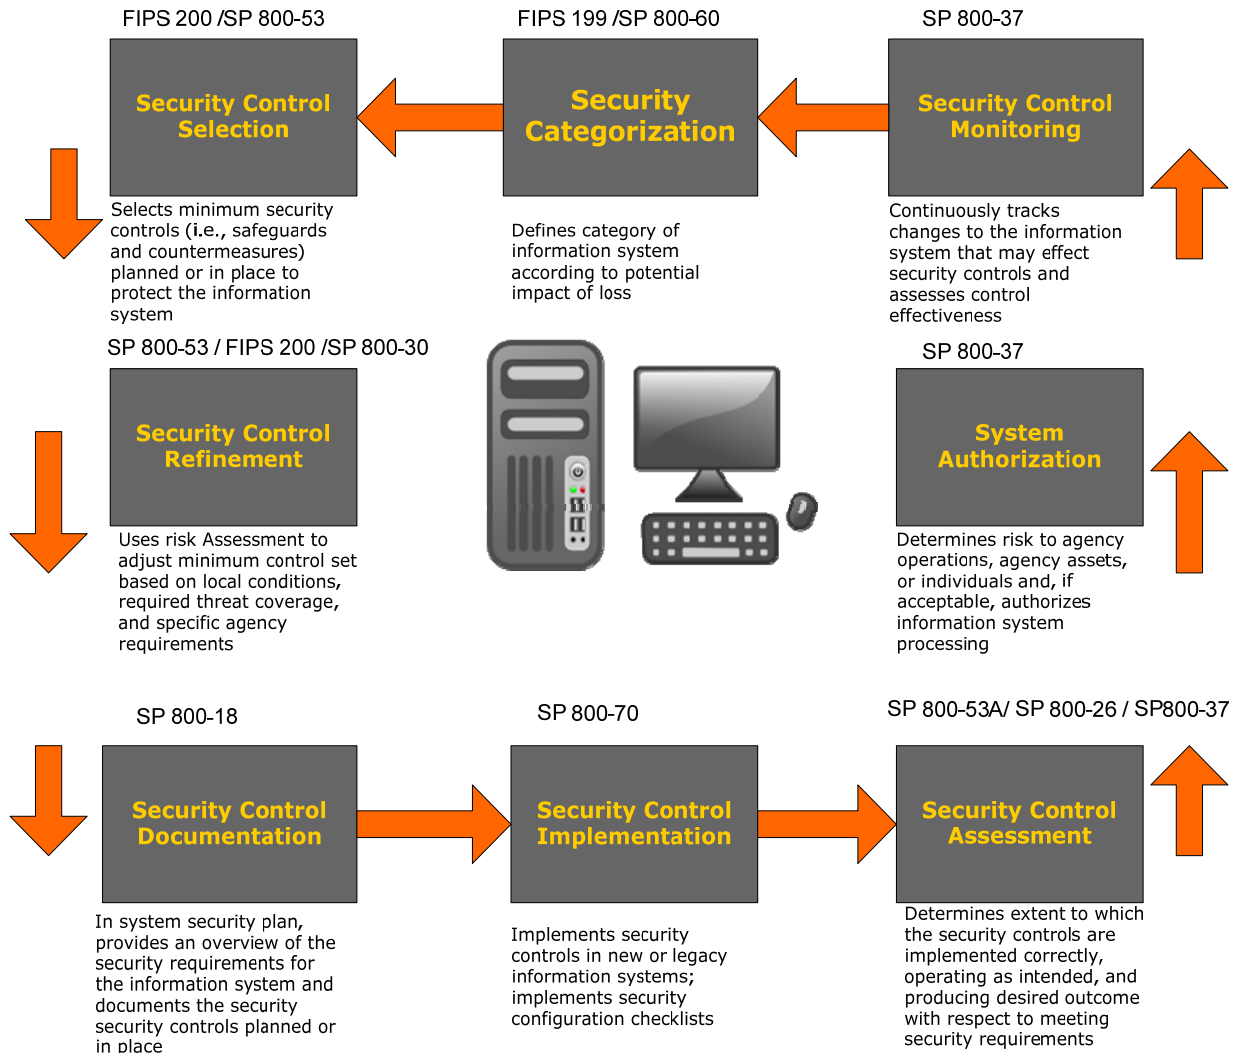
FIPS 200 /SP 800-53

Security Control Selection

Selects minimum security controls (i.e., safeguards and countermeasures) planned or in place to protect the information system

FIPS 199 /SP 800-60

Security Categorization

Defines category of information system according to potential impact of loss

SP 800-37

Security Control Monitoring

Continuously tracks changes to the information system that may effect security controls and assesses control effectiveness

SP 800-53 / FIPS 200 /SP 800-30

Security Control Refinement

Uses risk Assessment to adjust minimum control set based on local conditions, required threat coverage, and specific agency requirements

SP 800-37

System Authorization

Determines risk to agency operations, agency assets, or individuals and, if acceptable, authorizes information system processing

SP 800-18

Security Control Documentation

In system security plan, provides an overview of the security requirements for the information system and documents the security security controls planned or in place

SP 800-70

Security Control Implementation

Implements security controls in new or legacy information systems; implements security configuration checklists

SP 800-53A/ SP 800-26 / SP800-37

Security Control Assessment

Determines extent to which the security controls are implemented correctly, operating as intended, and producing desired outcome with respect to meeting security requirements